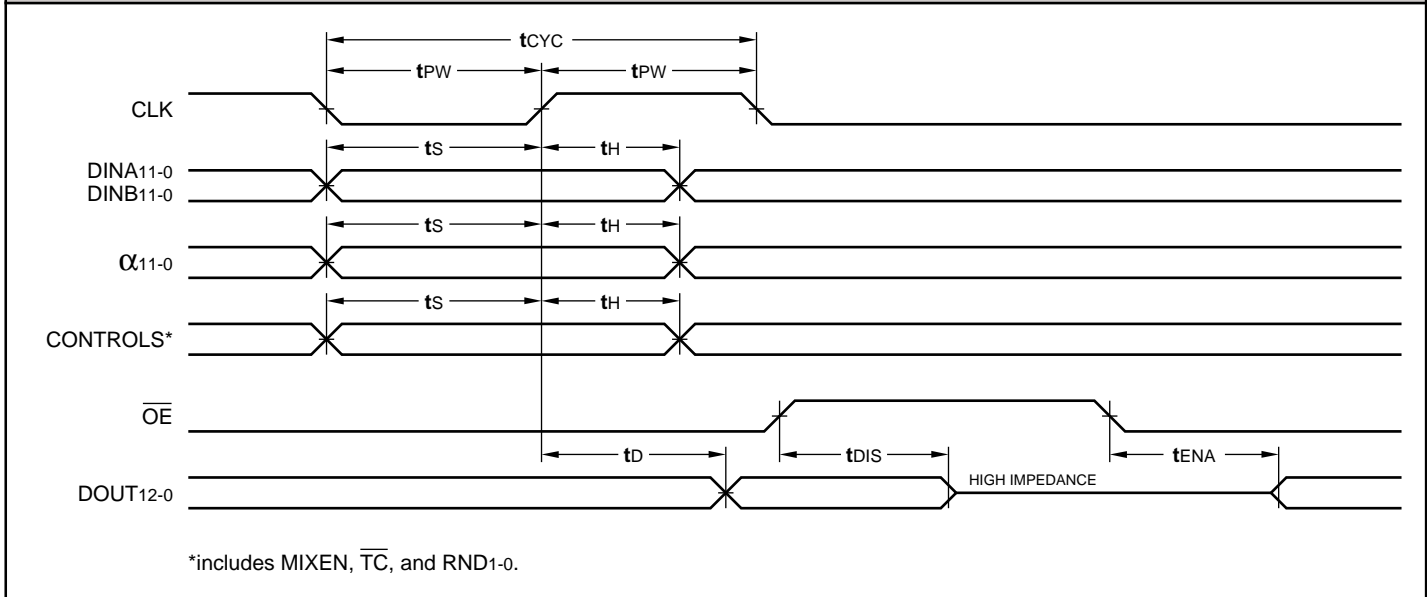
$t_{CYC}$

$t_{PW}$

$t_{PW}$

CLK

$t_S$

$t_H$

DINA11-0
DINB11-0

$t_S$

$t_H$

$\alpha_{11-0}$

$t_S$

$t_H$

CONTROLS*

$\overline{OE}$

$t_D$

$t_{DIS}$

$t_{ENA}$

DOUT12-0

HIGH IMPEDANCE

*includes MIXEN, $\overline{TC}$, and RND1-0.